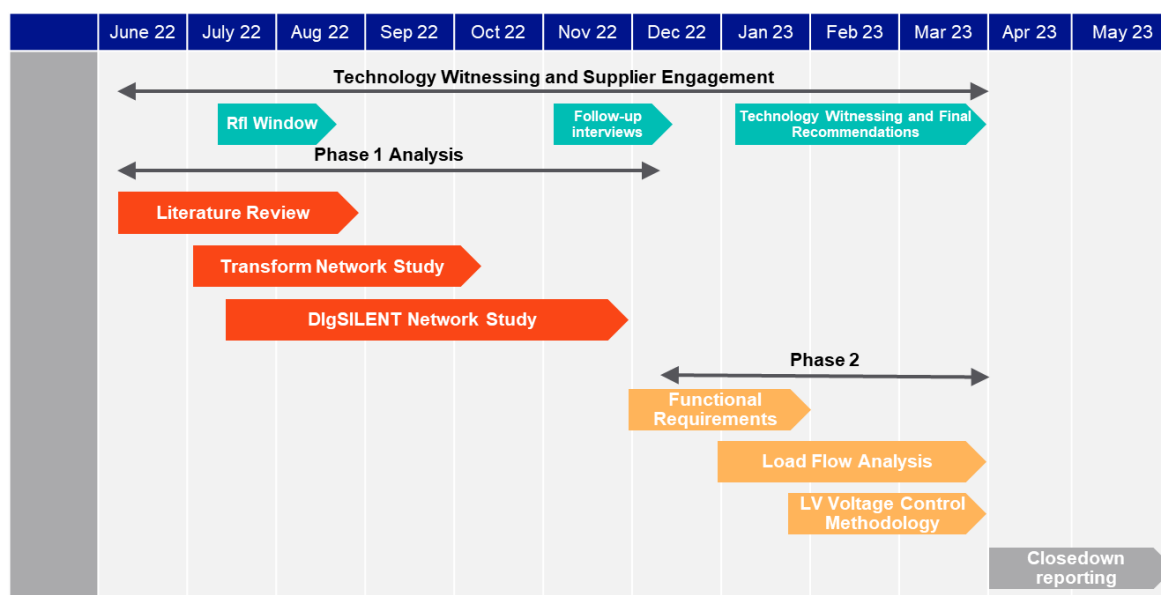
| June 22 | July 22 | Aug 22 | Sep 22 | Oct 22 | Nov 22 | Dec 22 | Jan 23 | Feb 23 | Mar 23 | Apr 23 | May 23 |
|---|---|---|---|---|---|---|---|---|---|---|---|

Technology Witnessing and Supplier Engagement

RfI Window

Follow-up interviews

Technology Witnessing and Final Recommendations

Phase 1 Analysis

Literature Review

Transform Network Study

DIgSILENT Network Study

Phase 2

Functional Requirements

Load Flow Analysis

LV Voltage Control Methodology

Closedown reporting